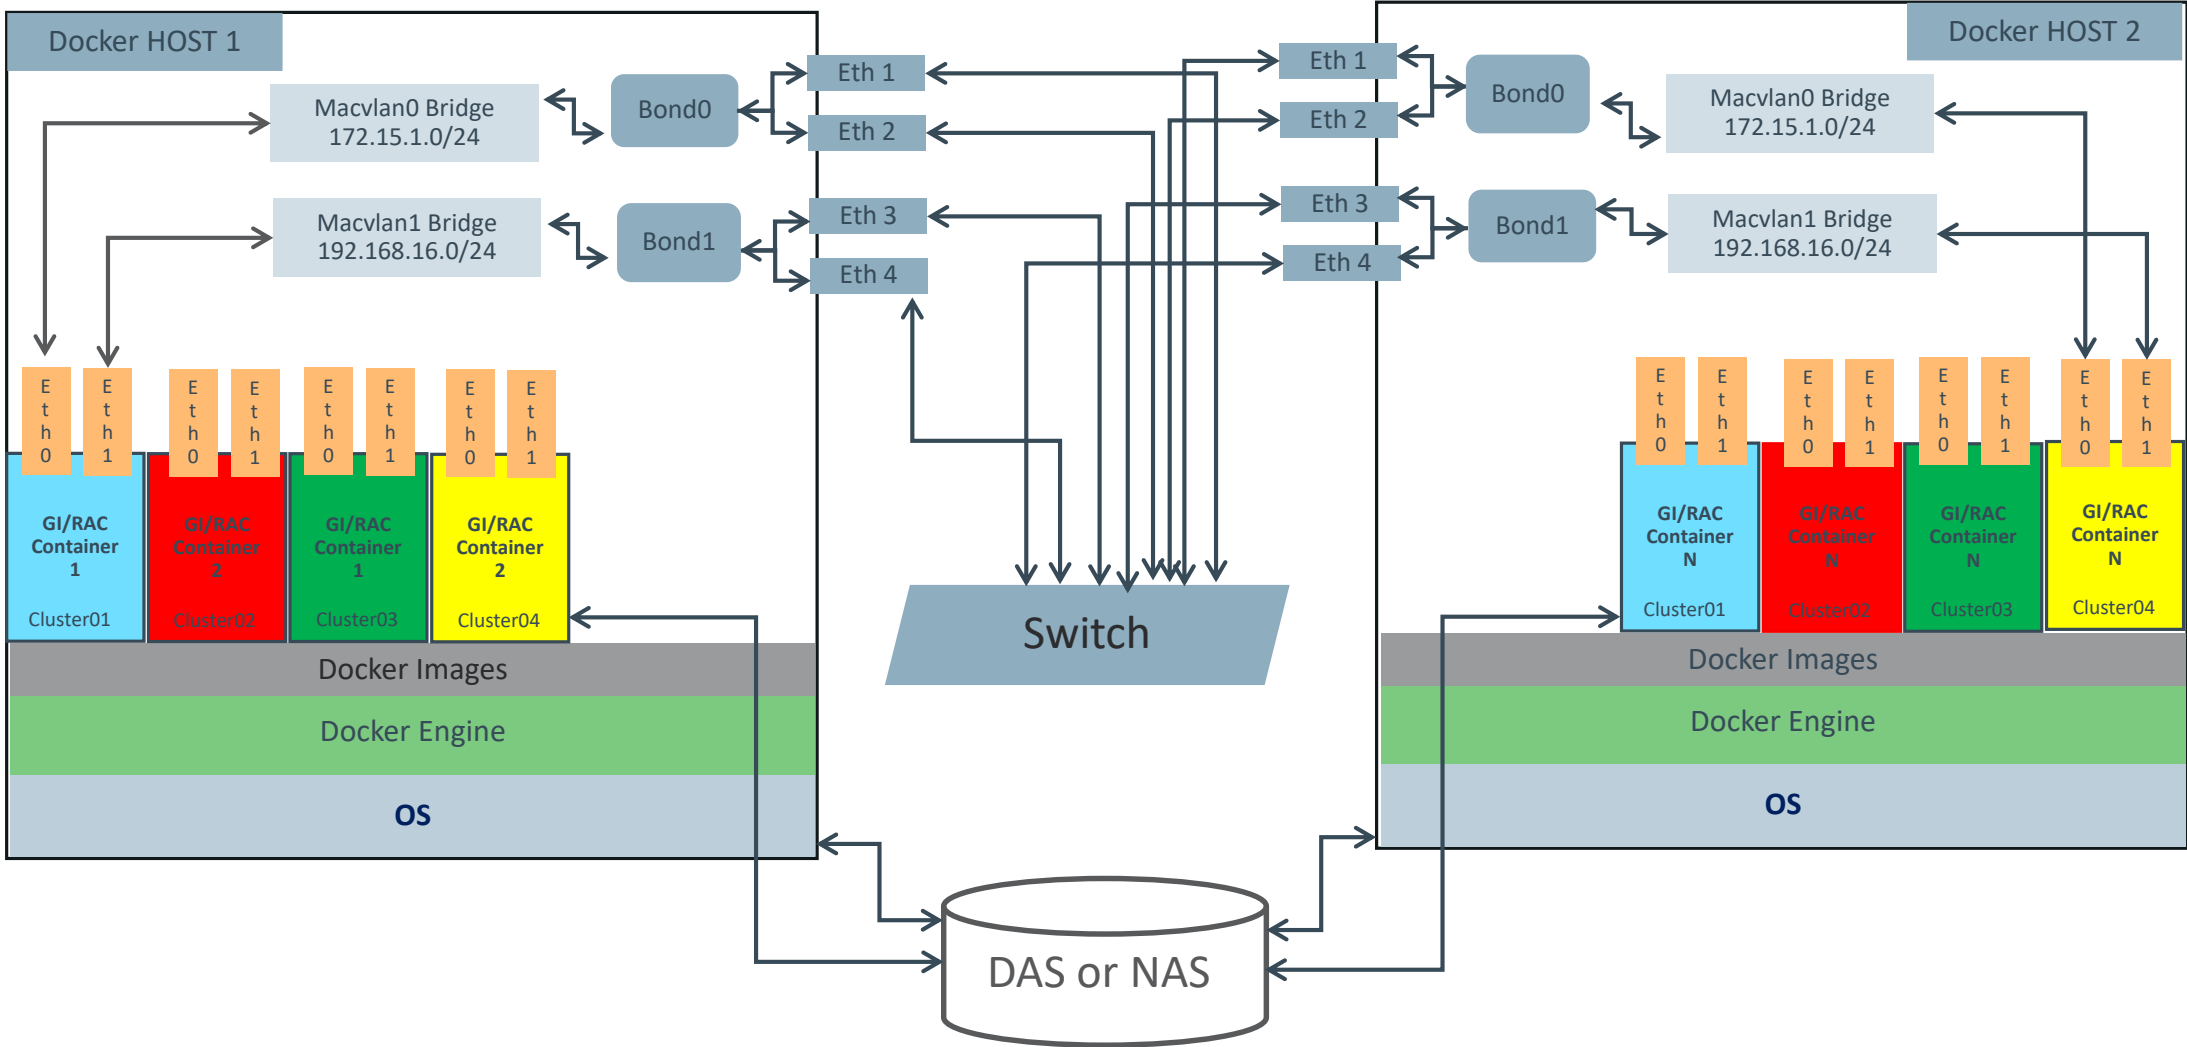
Docker HOST 1

Macvlan0 Bridge 172.15.1.0/24

Bond0

Eth 1

Eth 2

Macvlan1 Bridge 192.168.16.0/24

Bond1

Eth 3

Eth 4

Eth0 Eth1 Eth0 Eth1 Eth0 Eth1 Eth0 Eth1

GI/RAC Container 1
Cluster01

GI/RAC Container 2
Cluster02

GI/RAC Container 1
Cluster03

GI/RAC Container 2
Cluster04

Docker Images

Docker Engine

OS

Switch

DAS or NAS

Docker HOST 2

Eth 1

Eth 2

Bond0

Macvlan0 Bridge 172.15.1.0/24

Eth 3

Eth 4

Bond1

Macvlan1 Bridge 192.168.16.0/24

Eth0 Eth1 Eth0 Eth1 Eth0 Eth1 Eth0 Eth1

GI/RAC Container N
Cluster01

GI/RAC Container N
Cluster02

GI/RAC Container N
Cluster03

GI/RAC Container N
Cluster04

Docker Images

Docker Engine

OS